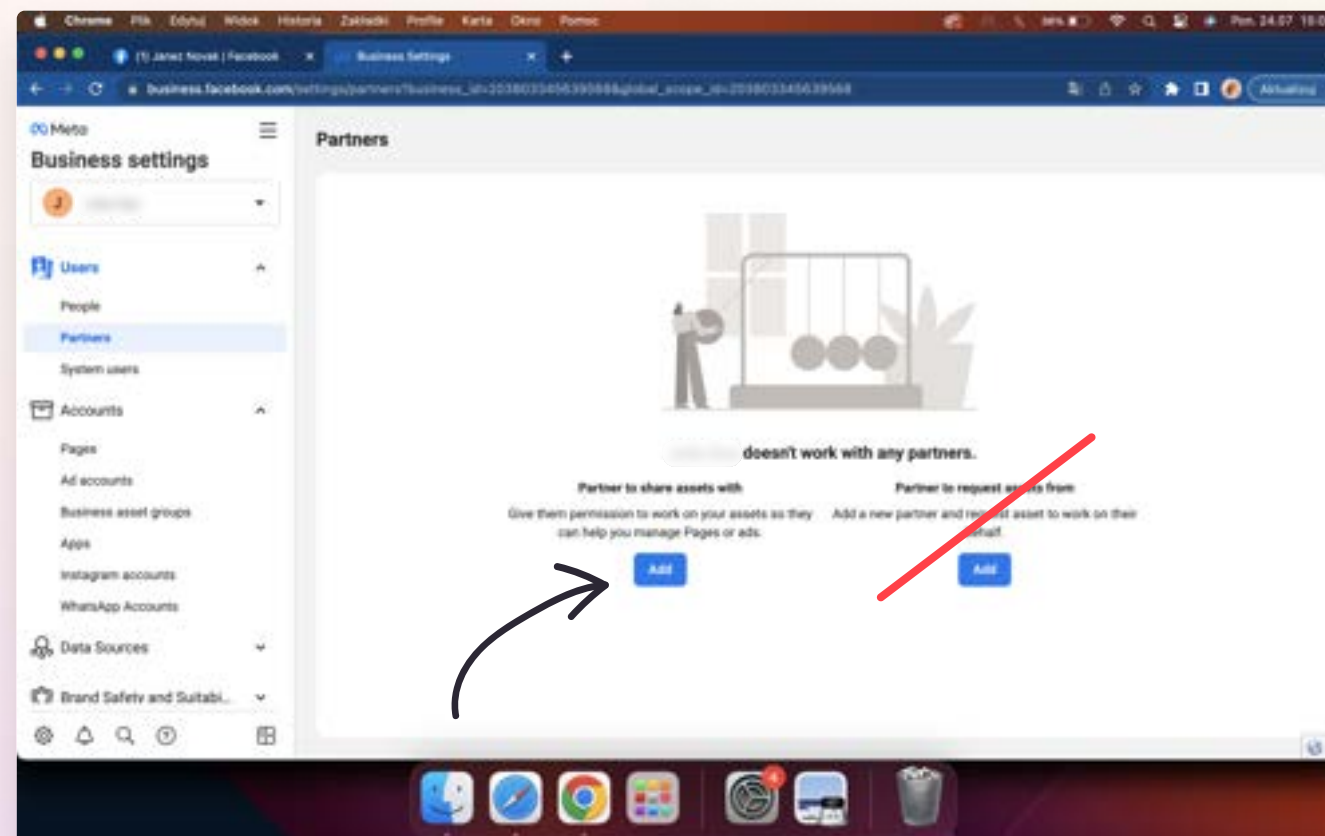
Chrome Plik Edytuj Widok Historia Zakładki Profile Karta Okno Pomoc

Pon. 24.07 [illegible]

(1) Janez Novak | Facebook

Business Settings

business.facebook.com/settings/partners?business_id=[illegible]&global_scope_id=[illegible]

Aktualizuj

Meta

Business settings

J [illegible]

Users

People

Partners

System users

Accounts

Pages

Ad accounts

Business asset groups

Apps

Instagram accounts

WhatsApp Accounts

Data Sources

Brand Safety and Suitabi...

Partners

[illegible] doesn't work with any partners.

Partner to share assets with

Give them permission to work on your assets so they can help you manage Pages or ads.

Add

Partner to request assets from

Add a new partner and request asset to work on their behalf.

Add

4